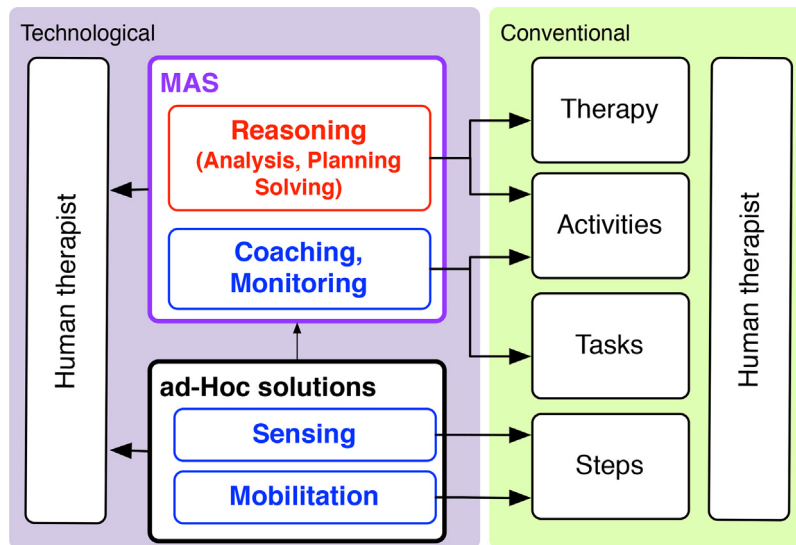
Technological

Human therapist

MAS

Reasoning
(Analysis, Planning Solving)

Coaching, Monitoring

ad-Hoc solutions

Sensing

Mobilitation

Conventional

Therapy

Activities

Tasks

Steps

Human therapist